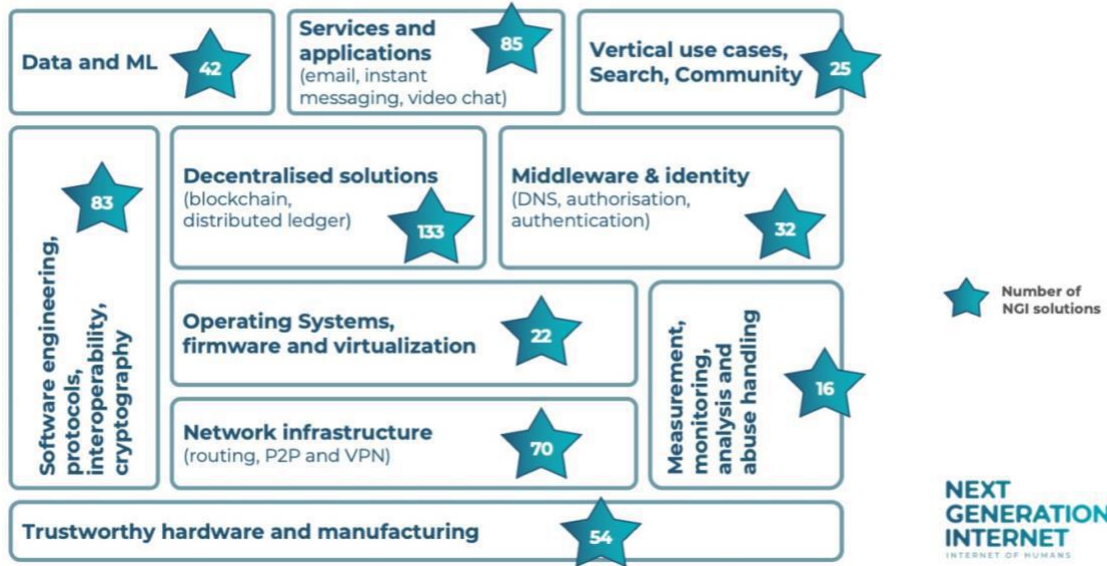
Data and ML 42

Services and applications (email, instant messaging, video chat) 85

Vertical use cases, Search, Community 25

Software engineering, protocols, interoperability, cryptography 83

Decentralised solutions (blockchain, distributed ledger) 133

Middleware & identity (DNS, authorisation, authentication) 32

Number of NGI solutions

Operating Systems, firmware and virtualization 22

Measurement, monitoring, analysis and abuse handling 16

Network infrastructure (routing, P2P and VPN) 70

Trustworthy hardware and manufacturing 54

NEXT GENERATION INTERNET
INTERNET OF HUMANS